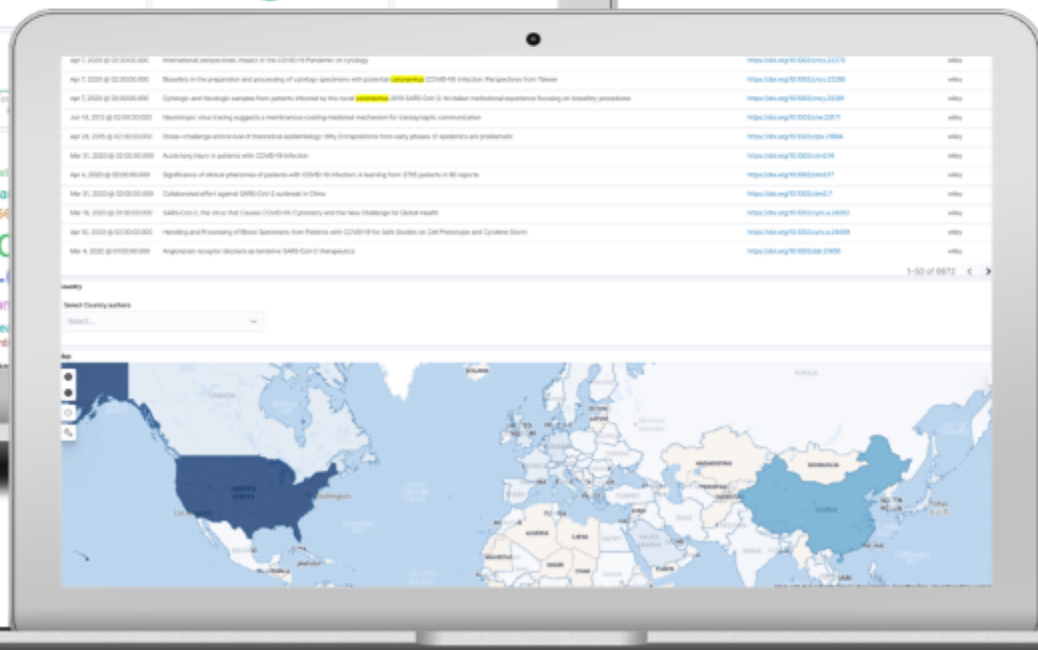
| | | | |
|---|---|---|---|
| Apr 7, 2020 @ 03:00:00.000 | International perspectives: Impact of the COVID-19 Pandemic on cytology | https://doi.org/10.1002/cncy.22275 | wiley |
| Apr 7, 2020 @ 03:00:00.000 | Biosafety in the preparation and processing of cytology specimens with potential coronavirus (COVID-19) infection: Perspectives from Taiwan | https://doi.org/10.1002/cncy.22280 | wiley |
| Apr 7, 2020 @ 03:00:00.000 | Cytologic and histologic samples from patients infected by the novel coronavirus 2019 SARS-CoV-2: An Italian institutional experience focusing on biosafety procedures | https://doi.org/10.1002/cncy.22281 | wiley |
| Jun 14, 2012 @ 02:00:00.000 | Neurotropic virus tracing suggests a membranous-coating-mediated mechanism for transsynaptic communication | https://doi.org/10.1002/cne.23171 | wiley |
| Apr 28, 2015 @ 02:00:00.000 | Dose–challenge arrow-level of theoretical epidemiology: Why Comparisons from early phases of epidemics are problematic | https://doi.org/10.1002/cpa.21636 | wiley |
| Mar 31, 2020 @ 02:00:00.000 | Acute lung injury in patients with COVID-19 infection | https://doi.org/10.1002/ctm2.16 | wiley |
| Apr 4, 2020 @ 02:00:00.000 | Significance of clinical phenomes of patients with COVID-19 infection: A learning from 3795 patients in 80 reports | https://doi.org/10.1002/ctm2.17 | wiley |
| Mar 31, 2020 @ 02:00:00.000 | Collaborated effort against SARS-CoV-2 outbreak in China | https://doi.org/10.1002/ctm2.7 | wiley |
| Mar 16, 2021 @ 01:00:00.000 | SARS-CoV-2, the Virus that Causes COVID-19: Cytometry and the New Challenge for Global Health | https://doi.org/10.1002/cyto.a.24007 | wiley |
| Apr 10, 2020 @ 02:00:00.000 | Handling and Processing of Blood Specimens from Patients with COVID-19 for Safe Studies on Cell Phenotype and Cytokine Storm | https://doi.org/10.1002/cyto.a.24009 | wiley |
| Mar 4, 2020 @ 01:00:00.000 | Angiotensin receptor blockers as tentative SARS-CoV-2 therapeutics | https://doi.org/10.1002/ddr.21656 | wiley |

1-50 of 6672 < >

Country

Select Country authors

Select...

Map

UNITED STATES
Washington
Los Angeles
MEXICO
ALGERIA
LIBYA
EGYPT
TURKEY
KAZAKHSTAN
MONGOLIA
CHINA